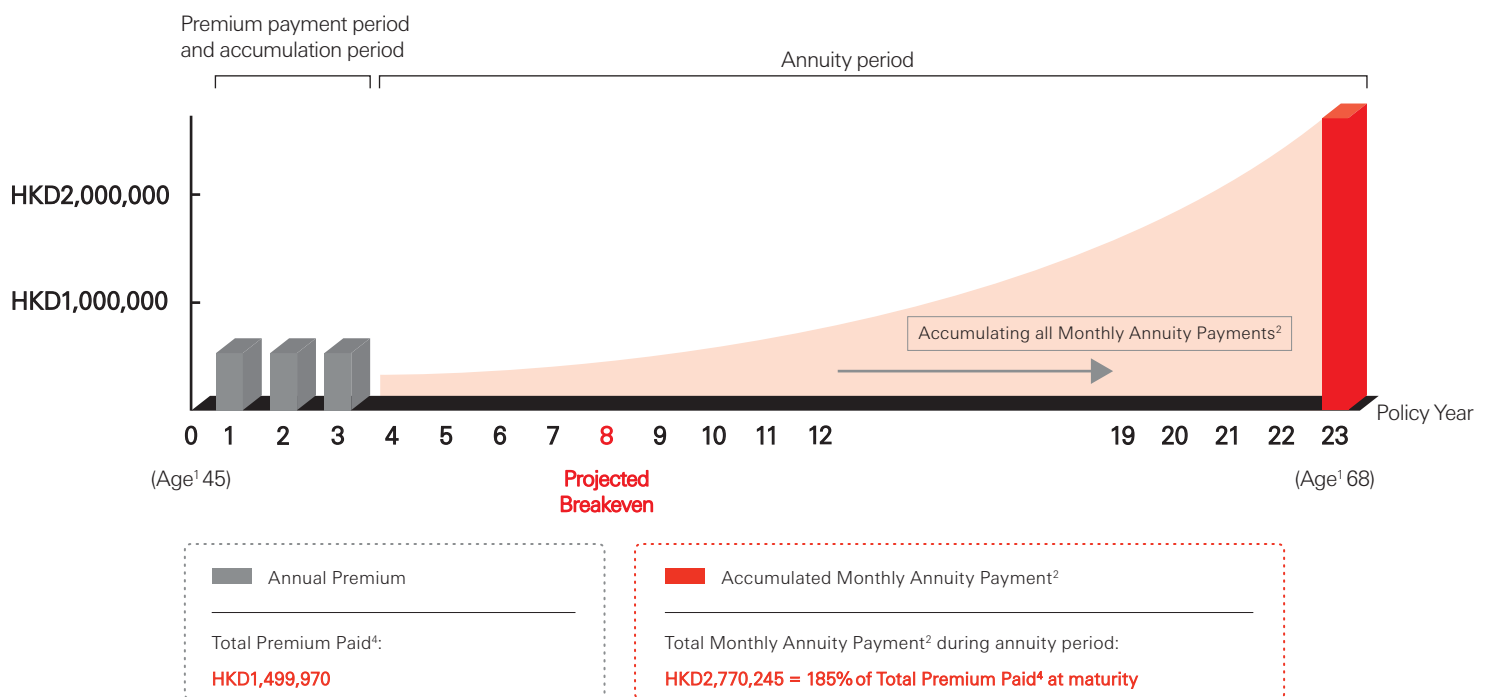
Premium payment period and accumulation period

Annuity period

HKD2,000,000

HKD1,000,000

Accumulating all Monthly Annuity Payments$^{2}$

Policy Year

0 1 2 3 4 5 6 7 8 9 10 11 12 19 20 21 22 23

(Age$^{1}$ 45)

Projected Breakeven

(Age$^{1}$ 68)

Annual Premium

Total Premium Paid$^{4}$:

HKD1,499,970

Accumulated Monthly Annuity Payment$^{2}$

Total Monthly Annuity Payment$^{2}$ during annuity period:

HKD2,770,245 = 185% of Total Premium Paid$^{4}$ at maturity